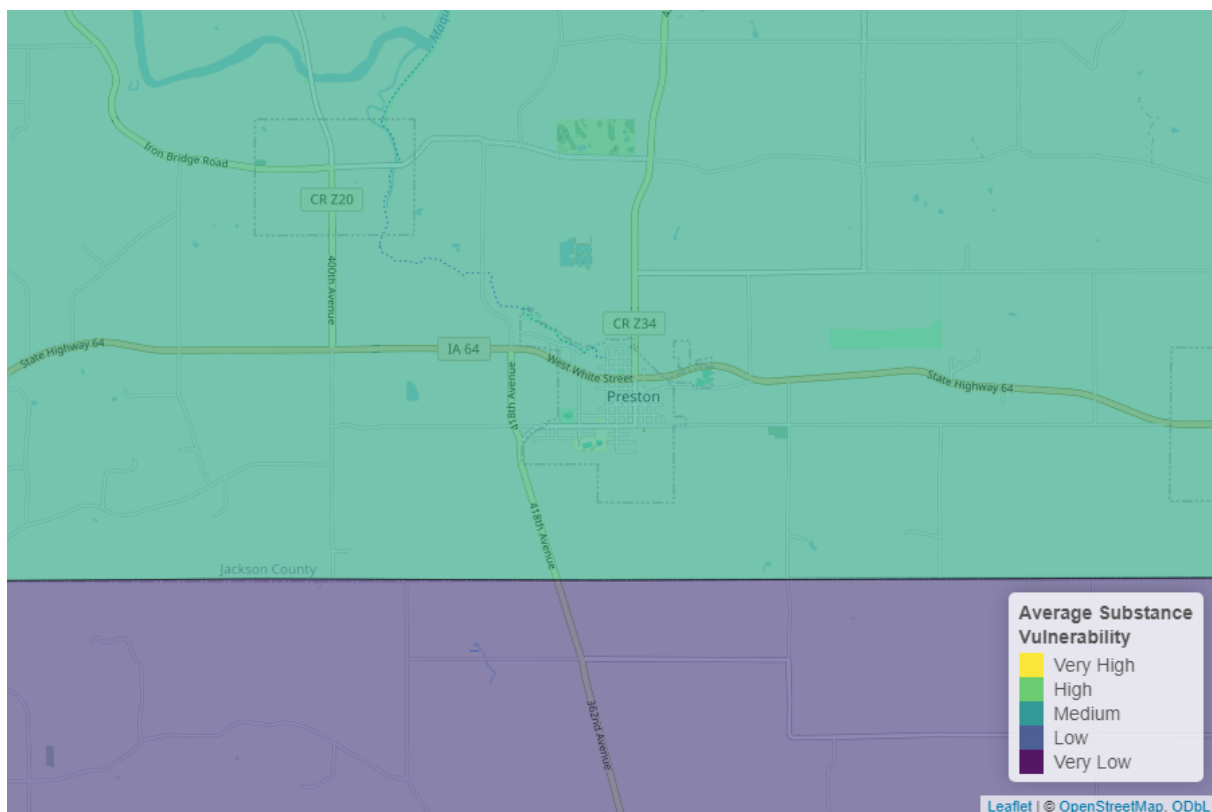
Iron Bridge Road
CR Z20
400th Avenue
CR Z34
State Highway 64
IA 64
West White Street
State Highway 64
418th Avenue
Preston
418th Avenue
Jackson County
362nd Avenue

Average Substance Vulnerability
Very High
High
Medium
Low
Very Low

Leaflet | © OpenStreetMap, ODbL